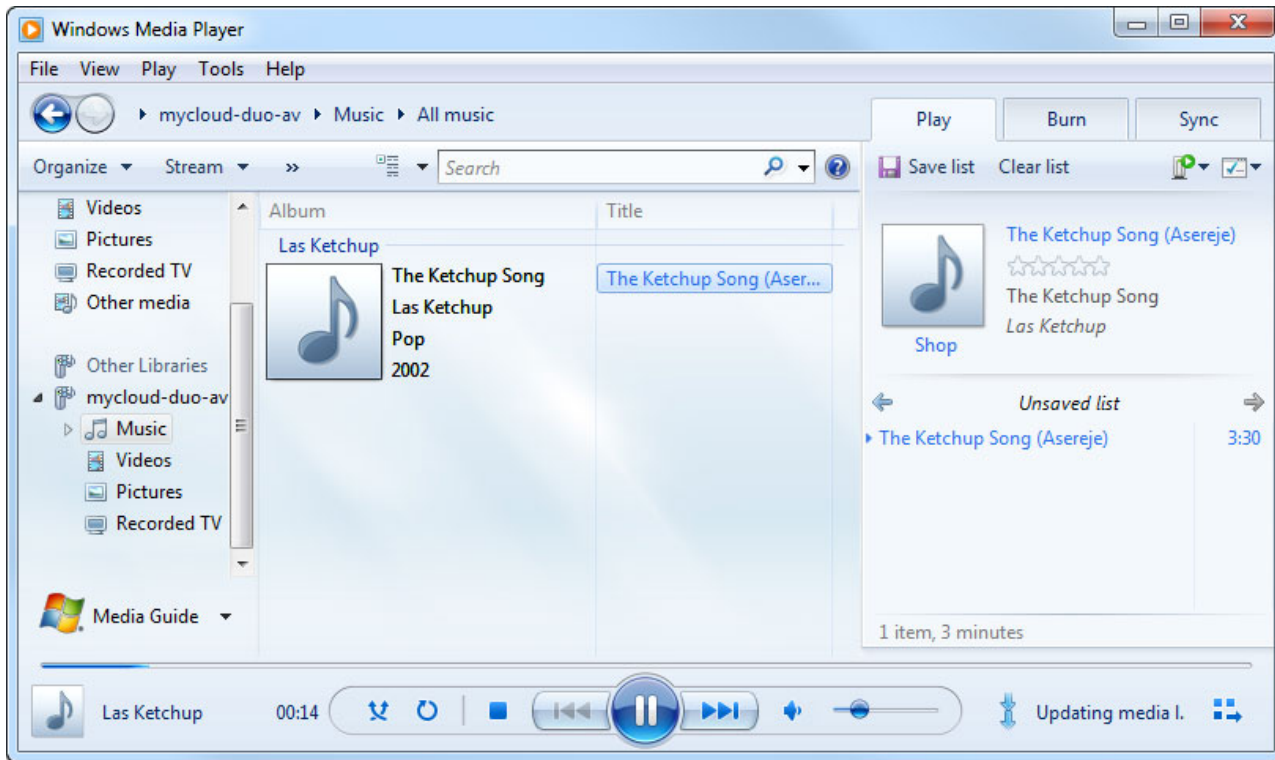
Windows Media Player

File View Play Tools Help

mycloud-duo-av ▸ Music ▸ All music

Play Burn Sync

Organize ▾ Stream ▾ »

Search

Save list Clear list

Videos
Pictures
Recorded TV
Other media

Other Libraries
mycloud-duo-av
Music
Videos
Pictures
Recorded TV

Media Guide ▾

| Album | Title |
|---|---|
| Las Ketchup | |
| The Ketchup Song Las Ketchup Pop 2002 | The Ketchup Song (Aser... |

The Ketchup Song (Asereje)
The Ketchup Song
Las Ketchup
Shop

Unsaved list

The Ketchup Song (Asereje) 3:30

1 item, 3 minutes

Las Ketchup 00:14

Updating media l.